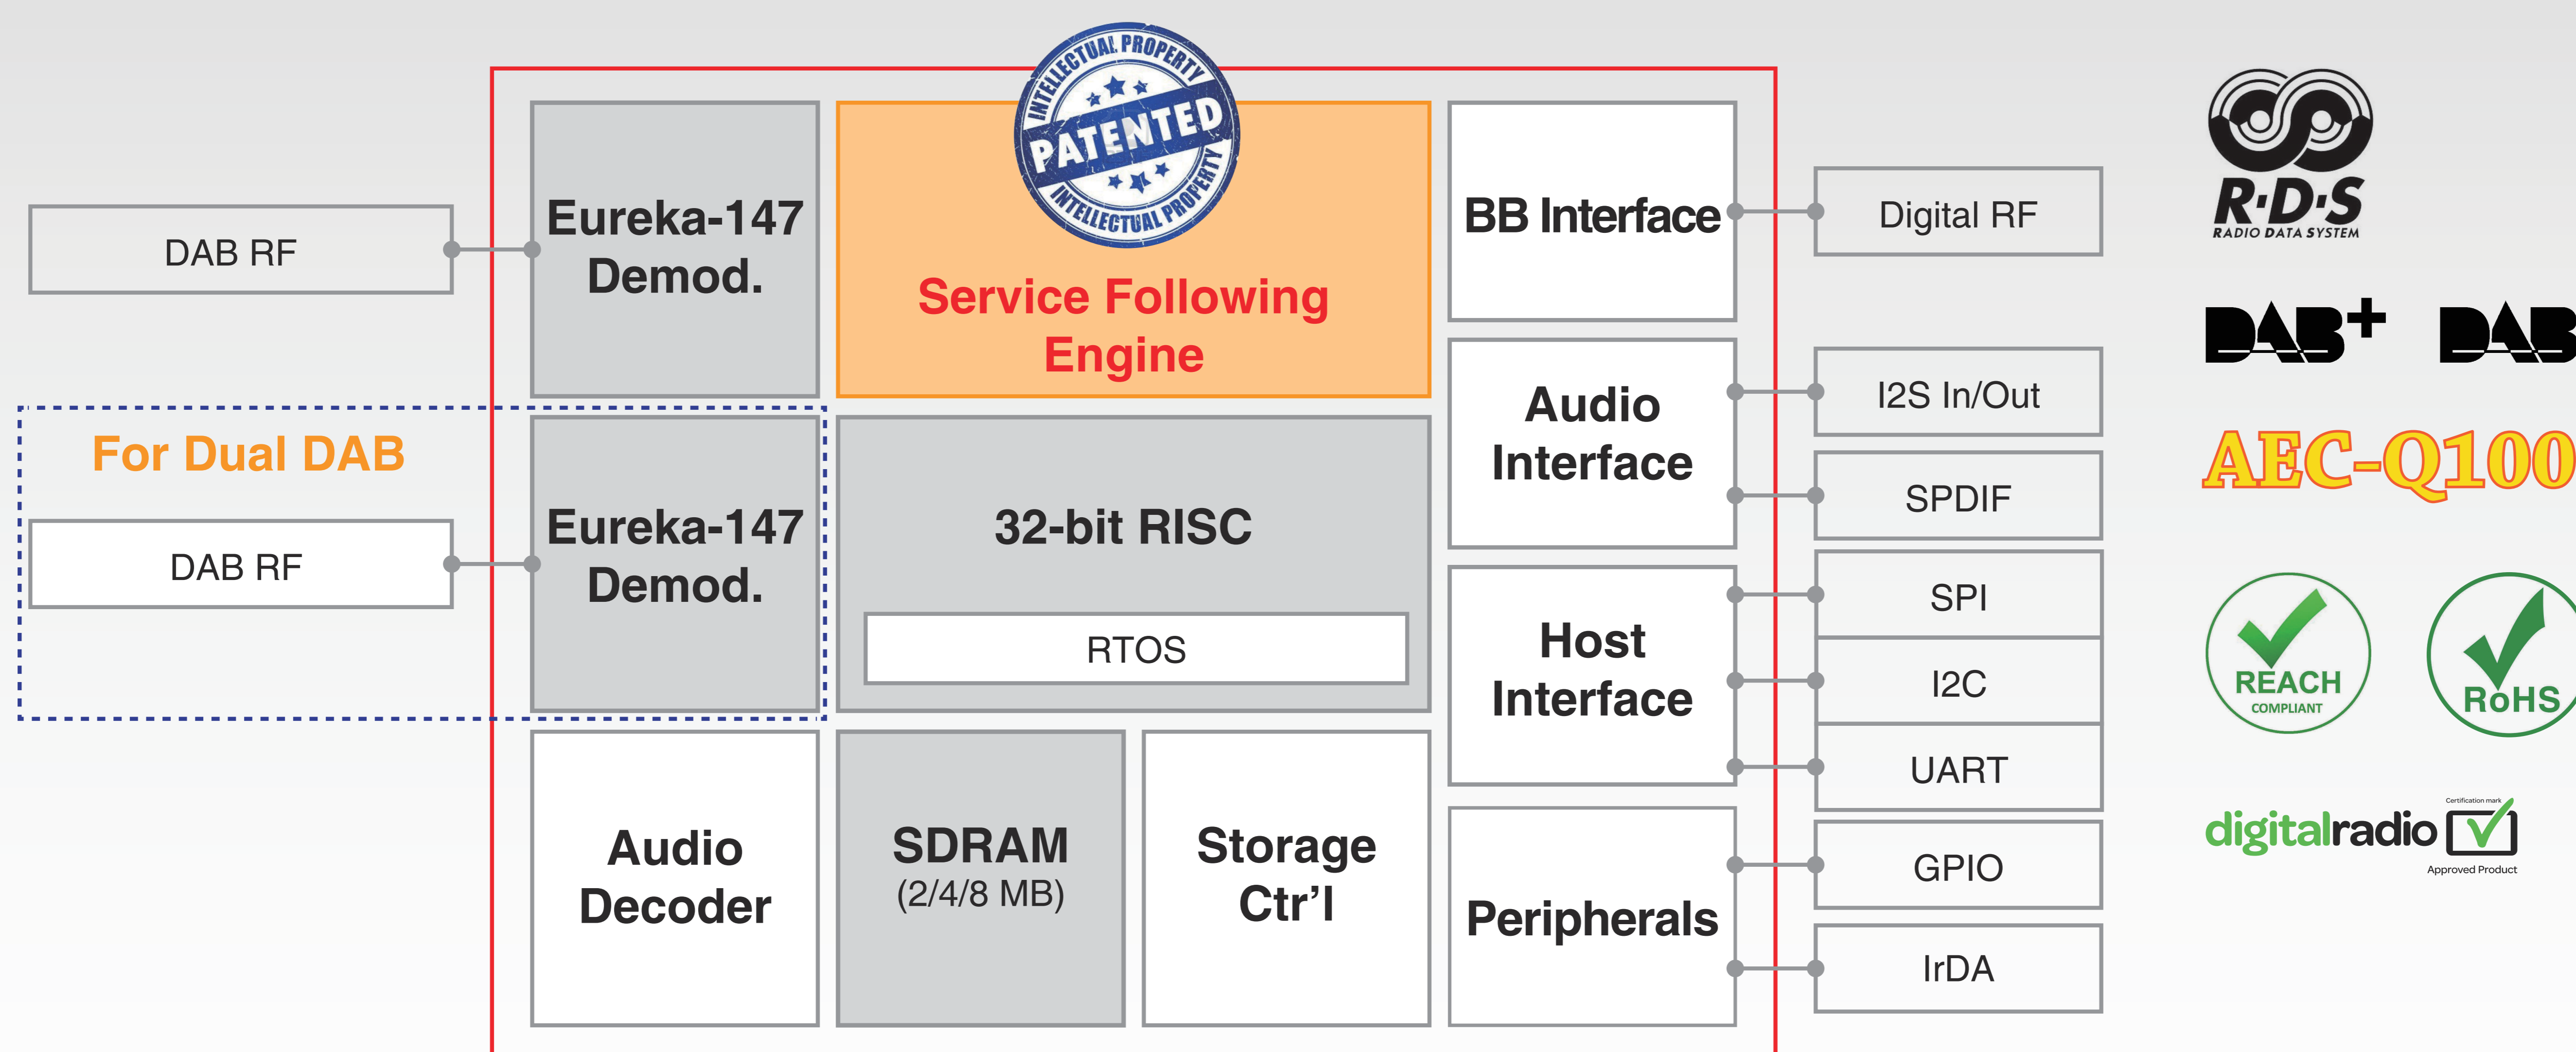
DAB RF

Eureka-147 Demod.

INTELLECTUAL PROPERTY
PATENTED
INTELLECTUAL PROPERTY

Service Following Engine

BB Interface

Digital RF

R·D·S
RADIO DATA SYSTEM

DAB+ DAB

For Dual DAB

DAB RF

Eureka-147 Demod.

32-bit RISC

RTOS

Audio Interface

I2S In/Out

SPDIF

AEC-Q100

Host Interface

SPI

I2C

UART

REACH COMPLIANT

RoHS

Audio Decoder

SDRAM (2/4/8 MB)

Storage Ctr'l

Peripherals

GPIO

IrDA

digitalradio
Certification mark
Approved Product